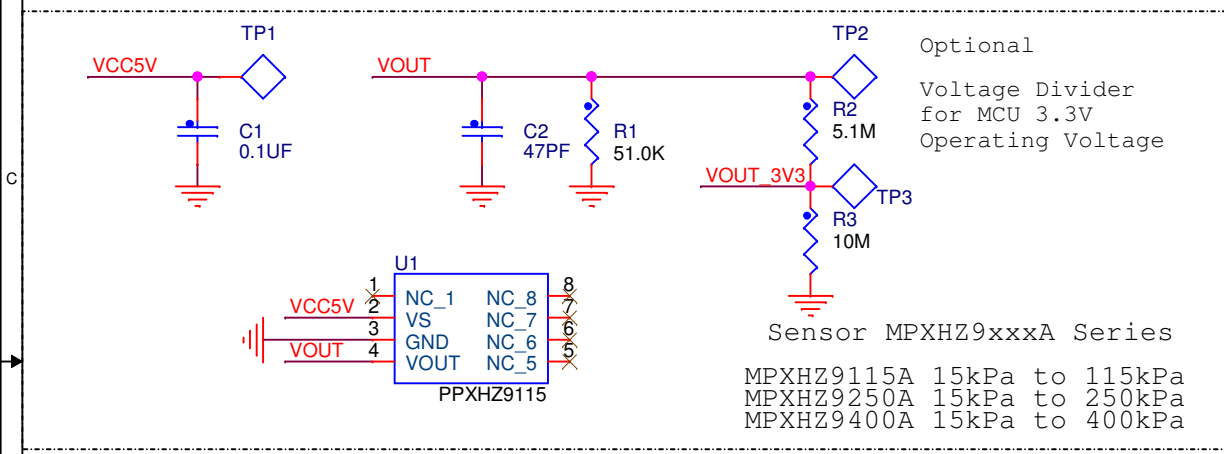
C

TP1

VCC5V

C1
0.1UF

VOUT

C2
47PF

R1
51.0K

TP2

R2
5.1M

VOUT_3V3

TP3

R3
10M

Optional

Voltage Divider
for MCU 3.3V
Operating Voltage

U1

1 NC_1
2 VS
3 GND
4 VOUT

VCC5V
VOUT

NC_8 8
NC_7 7
NC_6 6
NC_5 5

PPXHZ9115

Sensor MPXHZ9xxxA Series

MPXHZ9115A 15kPa to 115kPa
MPXHZ9250A 15kPa to 250kPa
MPXHZ9400A 15kPa to 400kPa